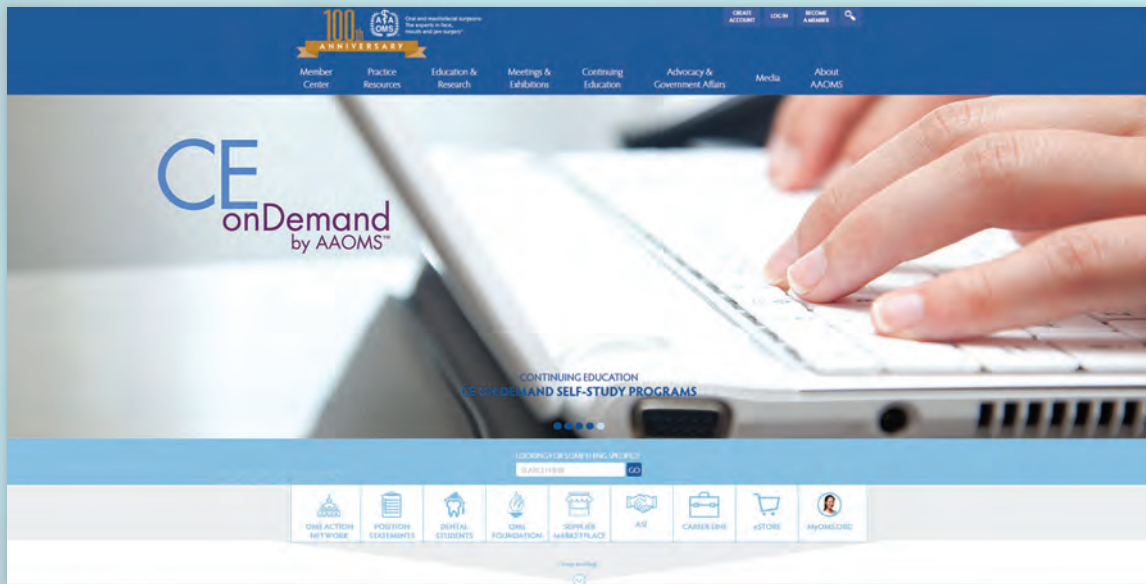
100th ANNIVERSARY

AAOMS

Oral and maxillofacial surgeons: The experts in face, mouth and jaw surgery.

CREATE ACCOUNT LOG IN BECOME A MEMBER

Member Center Practice Resources Education & Research Meetings & Exhibitions Continuing Education Advocacy & Government Affairs Media About AAOMS

CE onDemand by AAOMS™

CONTINUING EDUCATION

CE ON DEMAND SELF-STUDY PROGRAMS

LOOKING FOR SOMETHING SPECIFIC?

SEARCH HERE GO

OMS ACTION NETWORK POSITION STATEMENTS DENTAL STUDENTS OMS FOUNDATION SUPPLIER MARKETPLACE ASI CAREER LINE eSTORE MyOMS.ORG

Keep scrolling